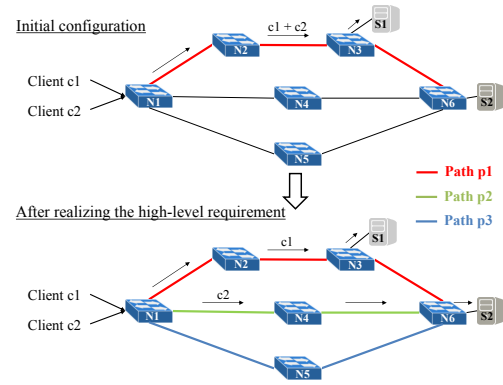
Initial configuration

c1 + c2

S1

N2

N3

Client c1

Client c2

N1

N4

N6

S2

N5

Path p1

Path p2

Path p3

After realizing the high-level requirement

c1

S1

N2

N3

Client c1

c2

Client c2

N1

N4

N6

S2

N5